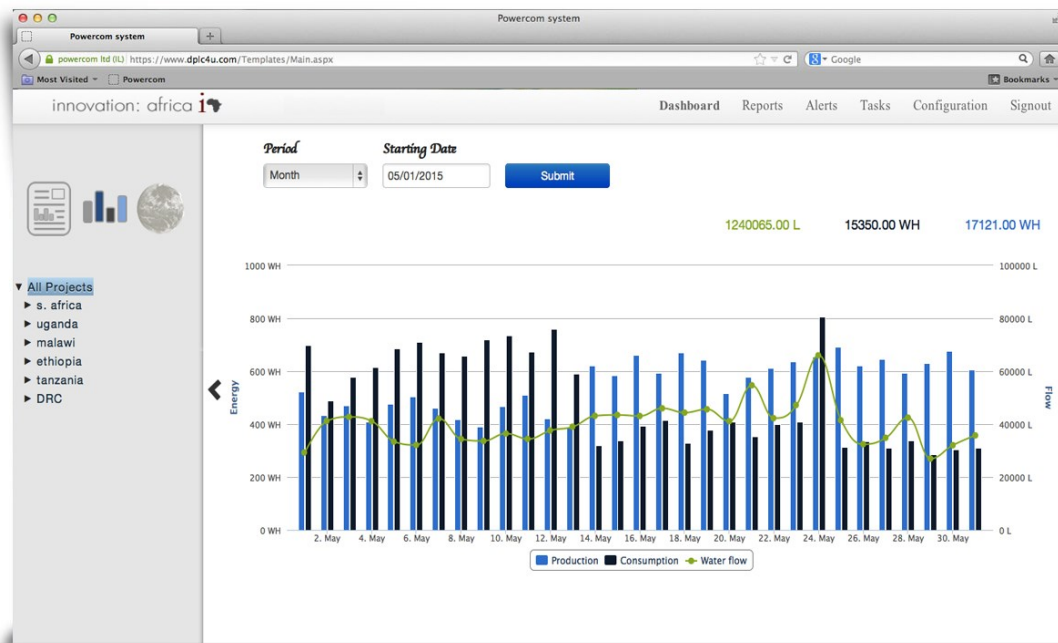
Powercom system

Powercom system

powercom ltd (IL) https://www.dplc4u.com/Templates/Main.aspx

Google

Most Visited Powercom

Bookmarks

innovation: africa

Dashboard Reports Alerts Tasks Configuration Signout

Period
Month

Starting Date
05/01/2015

Submit

▼ All Projects
► s. africa
► uganda
► malawi
► ethiopia
► tanzania
► DRC

1240065.00 L 15350.00 WH 17121.00 WH

1000 WH
800 WH
600 WH
400 WH
200 WH
0 WH

Energy

100000 L
80000 L
60000 L
40000 L
20000 L
0 L

Flow

2. May 4. May 6. May 8. May 10. May 12. May 14. May 16. May 18. May 20. May 22. May 24. May 26. May 28. May 30. May

Production Consumption Water flow